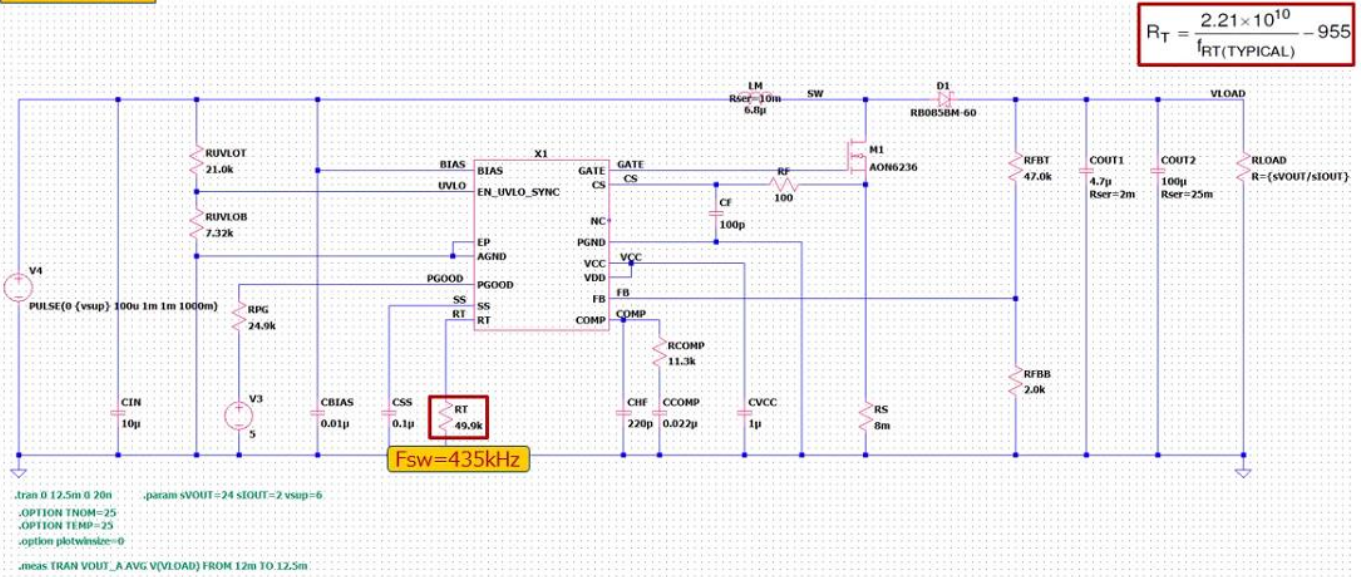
$R_T = \frac{2.21 \times 10^{10}}{f_{RT(TYPICAL)}} - 955$

LM
Rser=10m
6.8µ
SW
D1
RB085BM-60
VLOAD

X1
BIAS
BIAS
UVLO
EN_UVLO_SYNC
GATE
GATE
CS
CS
NC
EP
AGND
PGND
VCC
VCC
VDD
PGOOD
PGOOD
FB
FB
SS
SS
RT
RT
COMP
COMP

M1
AON6236
RF
100
CF
100p

RUVLOT
21.0k
RUVLOB
7.32k
RFBT
47.0k
COUT1
4.7µ
Rser=2m
COUT2
100µ
Rser=25m
RLOAD
R={sVOUT/sIOUT}

V4
PULSE(0 {vsup} 100u 1m 1m 1000m)
RPG
24.9k
RCOMP
11.3k
RFBB
2.0k

CIN
10µ
V3
5
CBIAS
0.01µ
CSS
0.1µ
RT
49.9k
CHF
220p
CCOMP
0.022µ
CVCC
1µ
RS
8m

Fsw=435kHz

.tran 0 12.5m 0 20n
.param sVOUT=24 sIOUT=2 vsup=6
.OPTION TNOM=25
.OPTION TEMP=25
.option plotwinsize=0
.meas TRAN VOUT_A AVG V(VLOAD) FROM 12m TO 12.5m